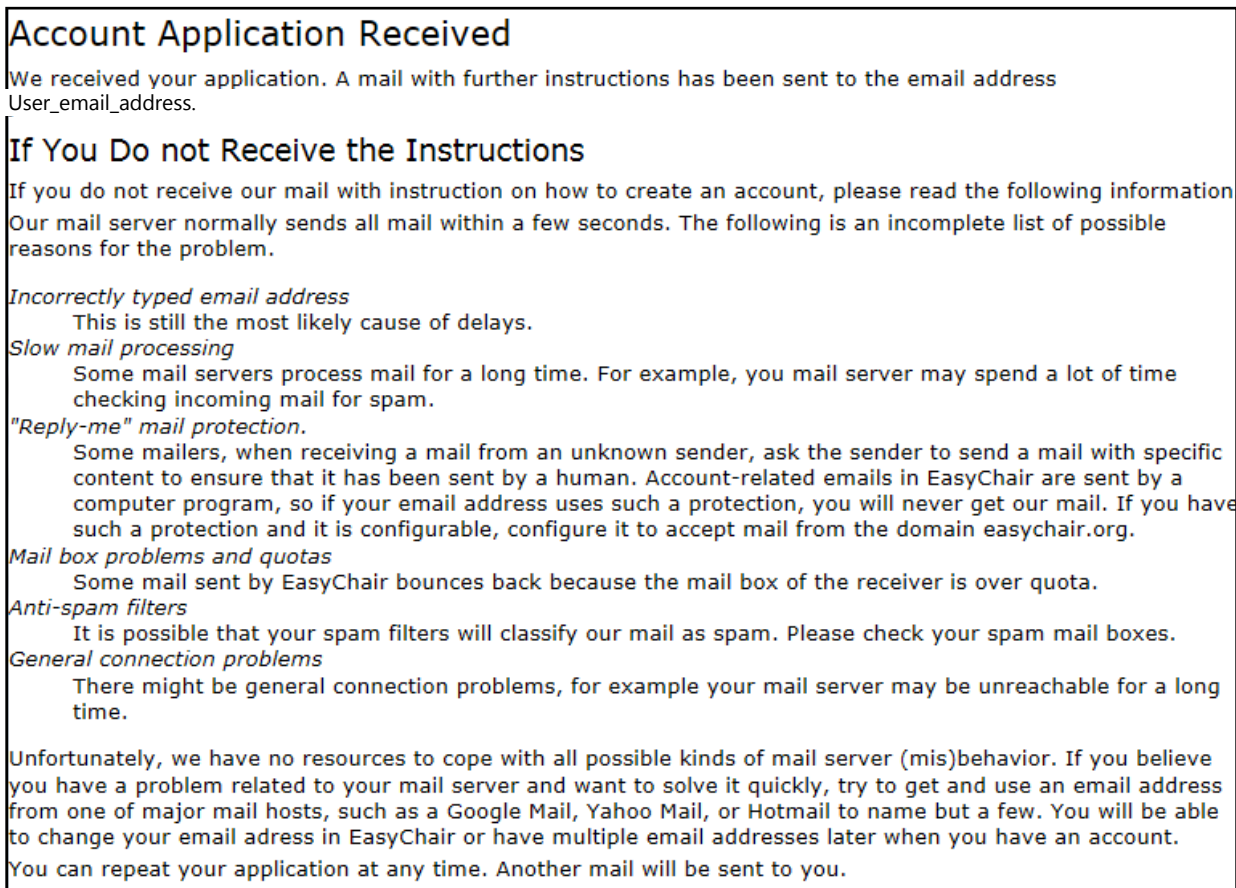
Account Application Received

We received your application. A mail with further instructions has been sent to the email address User_email_address.

If You Do not Receive the Instructions

If you do not receive our mail with instruction on how to create an account, please read the following information

Our mail server normally sends all mail within a few seconds. The following is an incomplete list of possible reasons for the problem.

Incorrectly typed email address
This is still the most likely cause of delays.
Slow mail processing
Some mail servers process mail for a long time. For example, you mail server may spend a lot of time checking incoming mail for spam.
"Reply-me" mail protection.
Some mailers, when receiving a mail from an unknown sender, ask the sender to send a mail with specific content to ensure that it has been sent by a human. Account-related emails in EasyChair are sent by a computer program, so if your email address uses such a protection, you will never get our mail. If you have such a protection and it is configurable, configure it to accept mail from the domain easychair.org.
Mail box problems and quotas
Some mail sent by EasyChair bounces back because the mail box of the receiver is over quota.
Anti-spam filters
It is possible that your spam filters will classify our mail as spam. Please check your spam mail boxes.
General connection problems
There might be general connection problems, for example your mail server may be unreachable for a long time.

Unfortunately, we have no resources to cope with all possible kinds of mail server (mis)behavior. If you believe you have a problem related to your mail server and want to solve it quickly, try to get and use an email address from one of major mail hosts, such as a Google Mail, Yahoo Mail, or Hotmail to name but a few. You will be able to change your email adress in EasyChair or have multiple email addresses later when you have an account.

You can repeat your application at any time. Another mail will be sent to you.